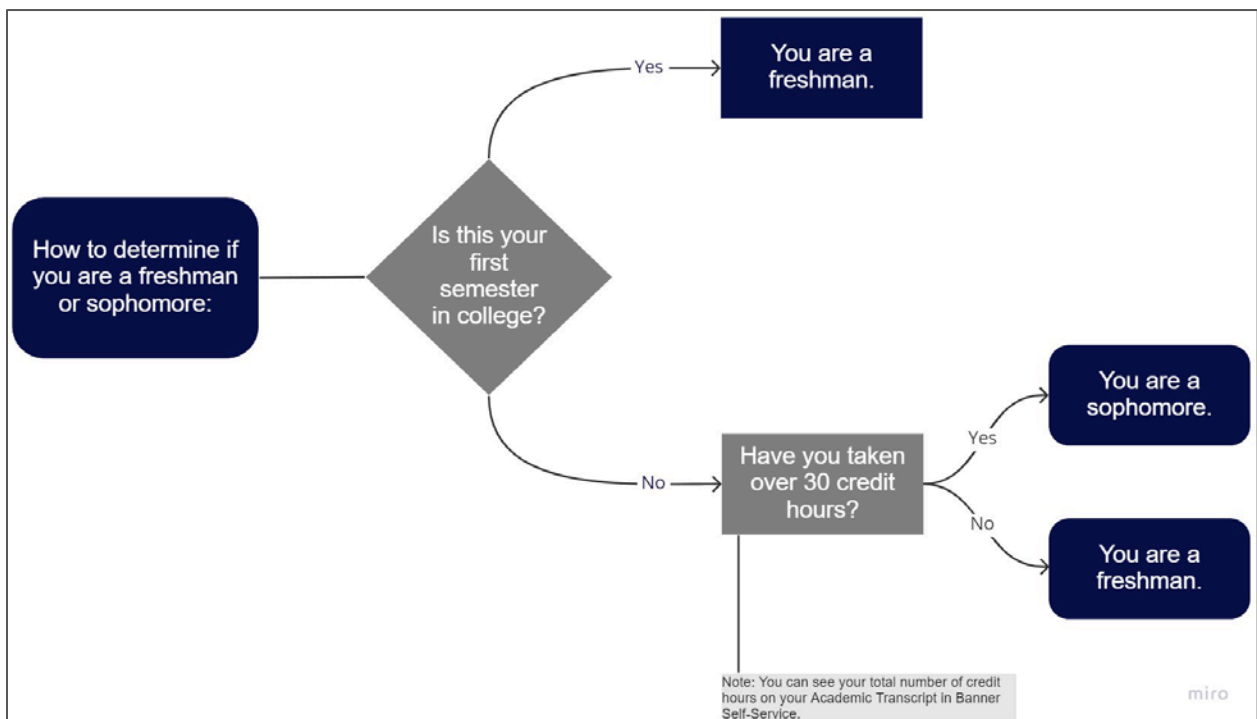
How to determine if you are a freshman or sophomore:

Is this your first semester in college?

Yes

You are a freshman.

No

Have you taken over 30 credit hours?

Yes

You are a sophomore.

No

You are a freshman.

Note: You can see your total number of credit hours on your Academic Transcript in Banner Self-Service.

miro